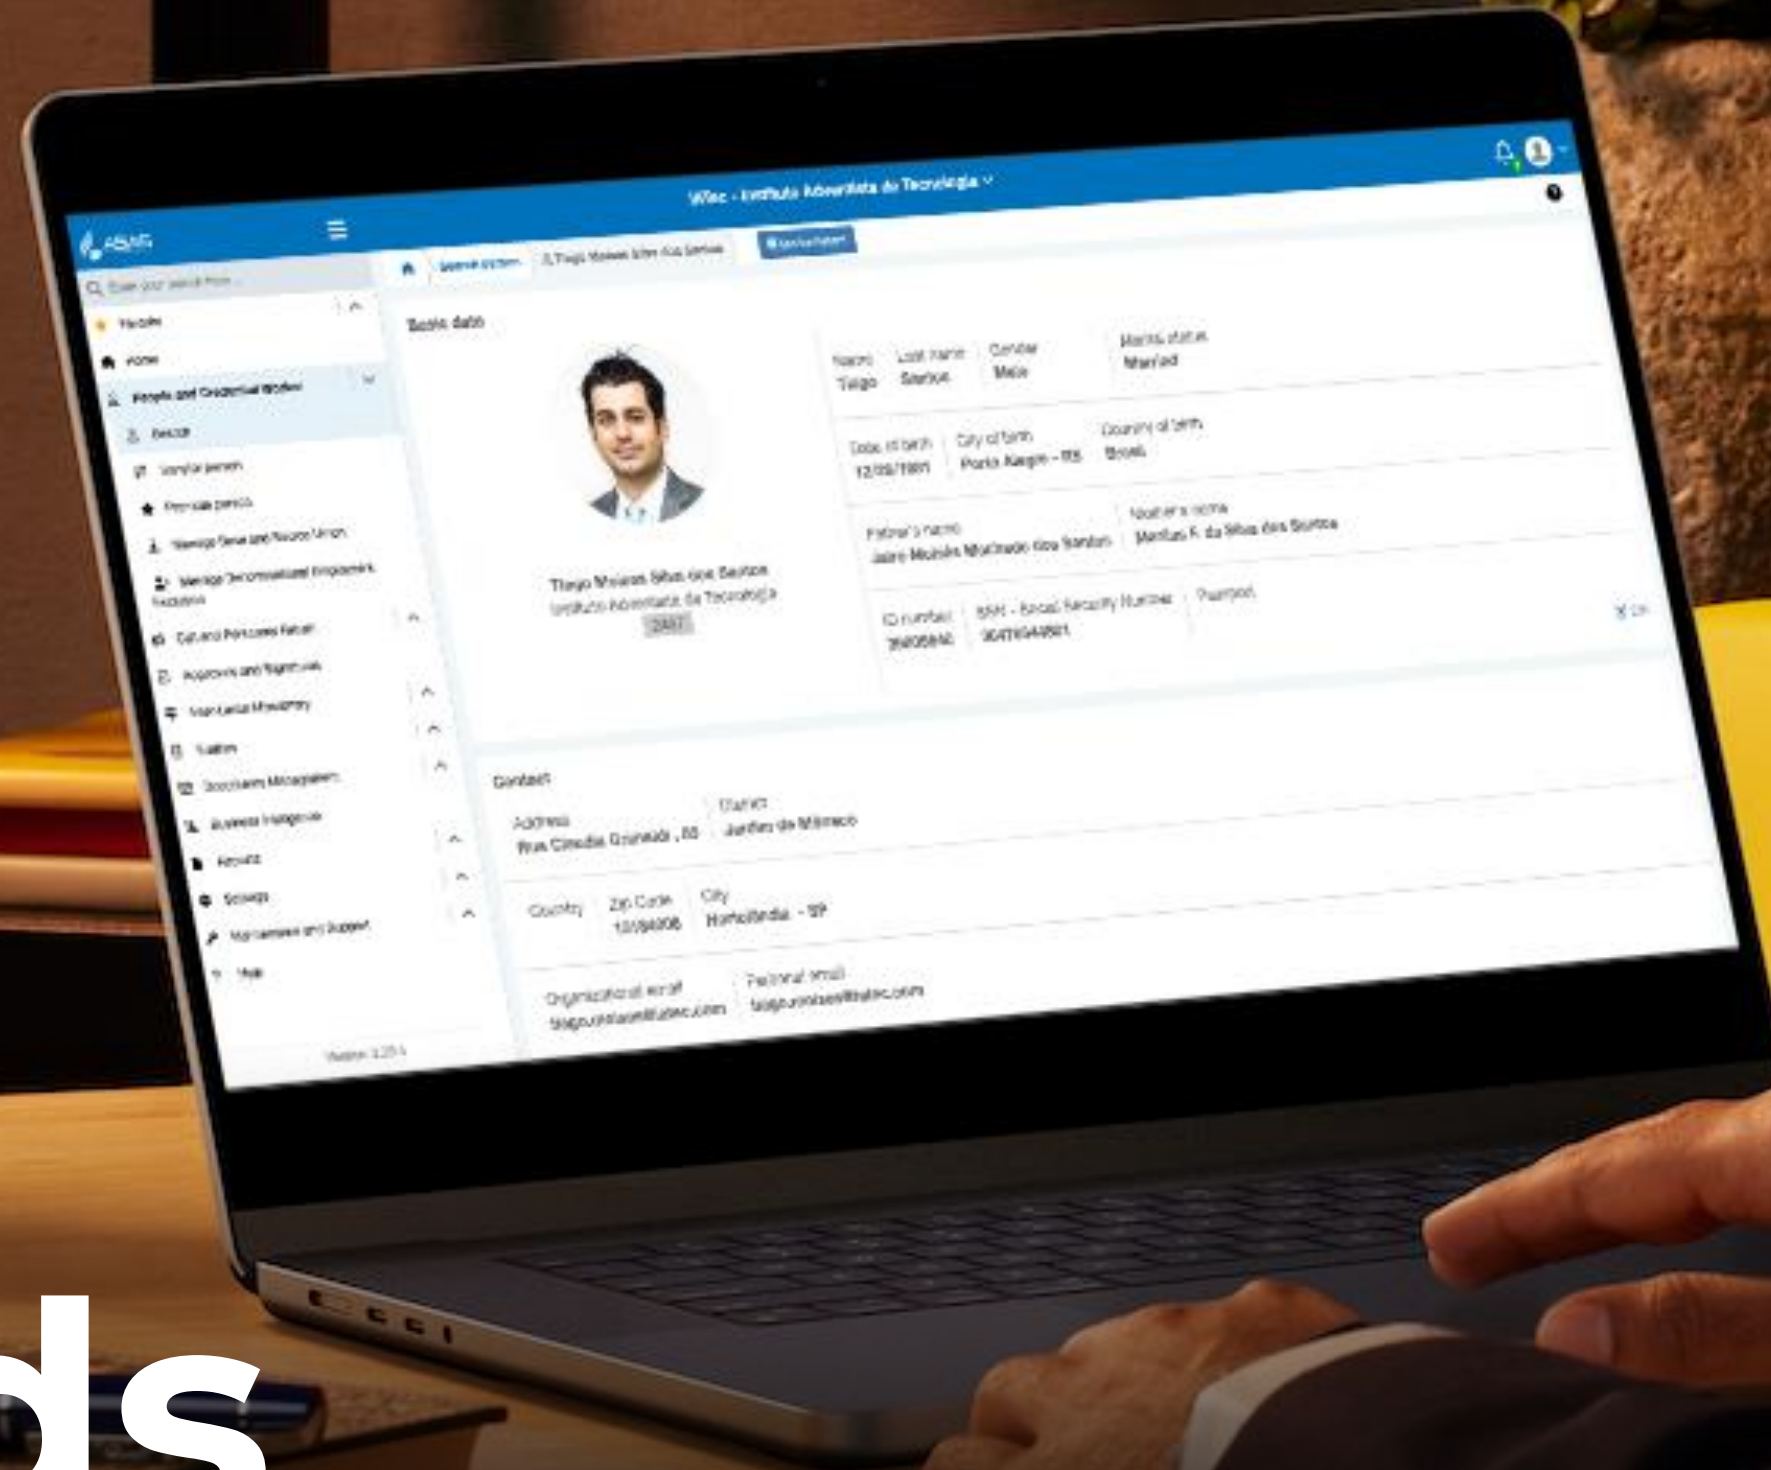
IATec - Instituto Adventista de Tecnologia

ASAAS

Enter your search here

Favorite

Home

People and Credential Widget

Search

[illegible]

Favorite person

Manage Person and Record Origin

Manage Denominational Employment

Cut and Purchase Return

Approvals and Signatures

Maintenance Monitoring

Tuition

Document Management

Business Intelligence

Account

Settings

Maintenance and Support

Help

Version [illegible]

Search system

Tiago Moises Silva dos Santos

Basic data

Tiago Moises Silva dos Santos

Instituto Adventista de Tecnologia

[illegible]

Name
Tiago

Last name
Santos

Gender
Male

Marital status
Married

Date of birth
12/05/1981

City of birth
Porto Alegre - RS

Country of birth
Brasil

Father's name
Jairo Moisés Machado dos Santos

Mother's name
Marilus F. da Silva dos Santos

ID number
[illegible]

SSN - Social Security Number
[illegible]

Passport

Contact

Address
Rua Claudia Granado , 88

District
Jardim de Mônaco

Country

Zip Code
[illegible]

City
Hortolândia - SP

Organizational email
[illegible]

Personal email
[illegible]

ds